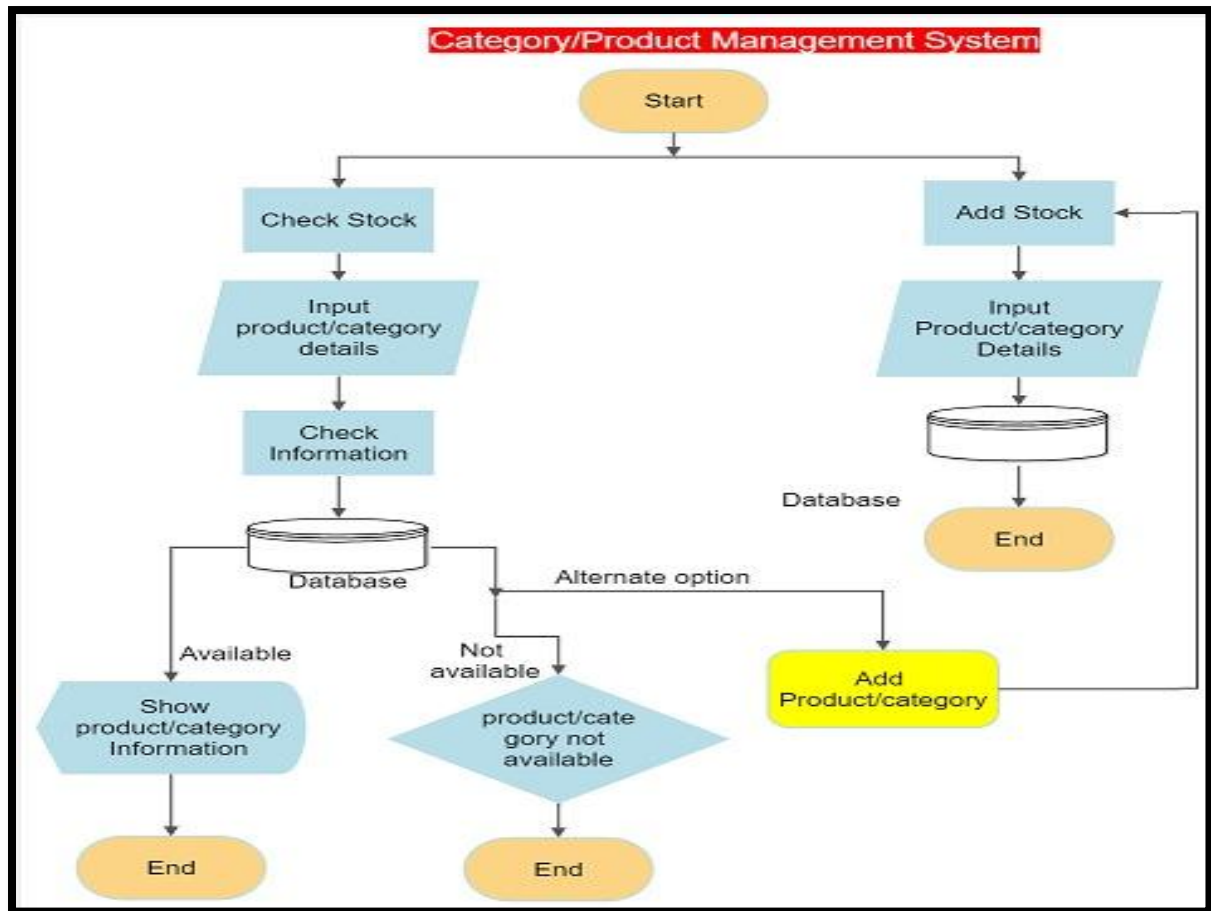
Category/Product Management System

Start

Check Stock

Input product/category details

Check Information

Database

Available

Show product/category Information

End

Not available

product/category not available

End

Alternate option

Add Product/category

Add Stock

Input Product/category Details

Database

End